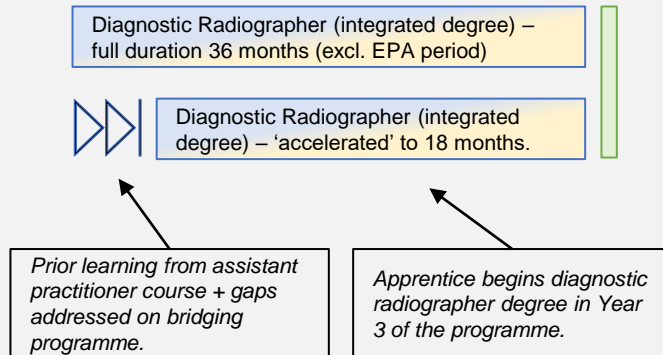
Diagnostic Radiographer (integrated degree) – full duration 36 months (excl. EPA period)

Diagnostic Radiographer (integrated degree) – 'accelerated' to 18 months.

*Prior learning from assistant practitioner course + gaps addressed on bridging programme.*

*Apprentice begins diagnostic radiographer degree in Year 3 of the programme.*